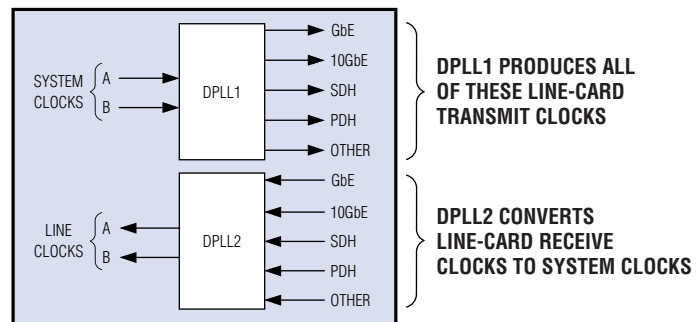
SYSTEM CLOCKS
A
B
DPLL1
GbE
10GbE
SDH
PDH
OTHER
DPLL1 PRODUCES ALL OF THESE LINE-CARD TRANSMIT CLOCKS

LINE CLOCKS
A
B
DPLL2
GbE
10GbE
SDH
PDH
OTHER
DPLL2 CONVERTS LINE-CARD RECEIVE CLOCKS TO SYSTEM CLOCKS